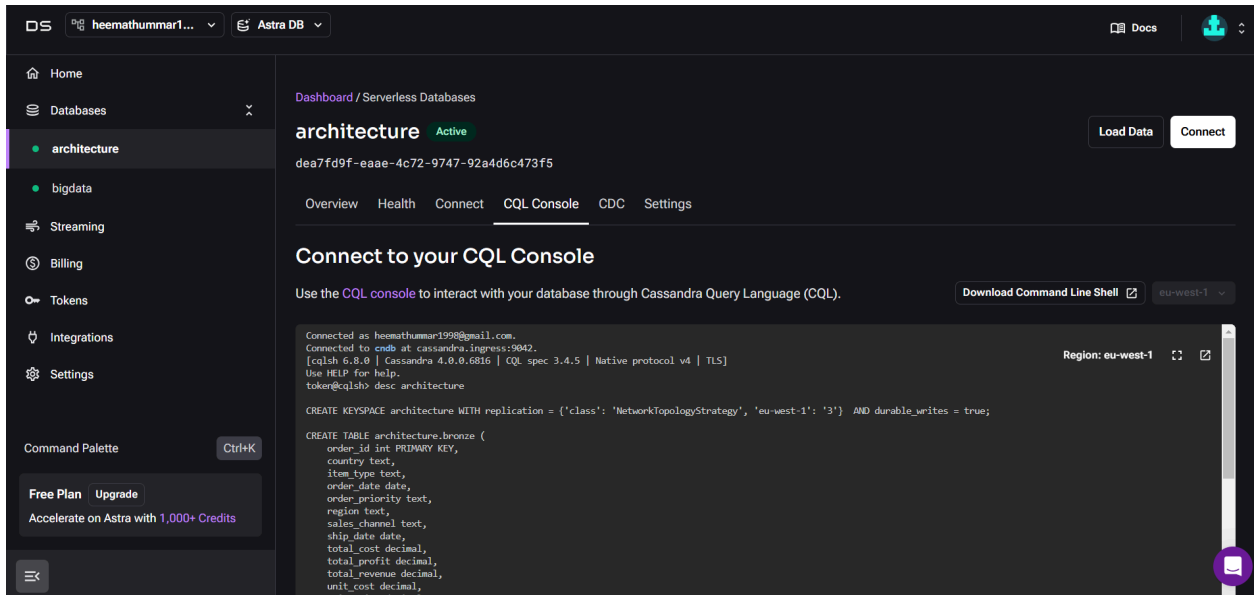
DS heemathummar1... Astra DB

Docs

Home
Databases
architecture
bigdata
Streaming
Billing
Tokens
Integrations
Settings

Command Palette Ctrl+K

Free Plan Upgrade
Accelerate on Astra with 1,000+ Credits

Dashboard / Serverless Databases

architecture Active

dea7fd9f-eaae-4c72-9747-92a4d6c473f5

Load Data Connect

Overview Health Connect CQL Console CDC Settings

Connect to your CQL Console

Use the CQL console to interact with your database through Cassandra Query Language (CQL).

Download Command Line Shell eu-west-1

Region: eu-west-1

Connected as heemathummar1990@gmail.com.
Connected to cndb at cassandra.ingress:9042.
[cqlsh 6.8.0 | Cassandra 4.0.0.6816 | CQL spec 3.4.5 | Native protocol v4 | TLS]
Use HELP for help.
token@cqlsh> desc architecture

CREATE KEYSPACE architecture WITH replication = {'class': 'NetworkTopologyStrategy', 'eu-west-1': '3'} AND durable_writes = true;

CREATE TABLE architecture.bronze (
order_id int PRIMARY KEY,
country text,
item_type text,
order_date date,
order_priority text,
region text,
sales_channel text,
ship_date date,
total_cost decimal,
total_profit decimal,
total_revenue decimal,
unit_cost decimal,